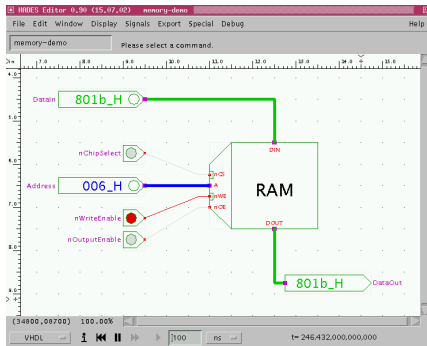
HADES Editor 0.90 (15.07.02) memory-demo

File Edit Window Display Signals Export Special Debug Help

memory-demo

Please select a command.

4.0 6.0 8.0 10.0 12.0 14.0

Datain 801b_H

DIN

nChipSelect

nCS

Address 006_H

A

RAM

nWE

nWriteEnable

nOE

nOutputEnable

DOUT

801b_H DataOut

(34800,08700) 100.00%

VHDL 1 100 ns t= 246,432,000,000,000